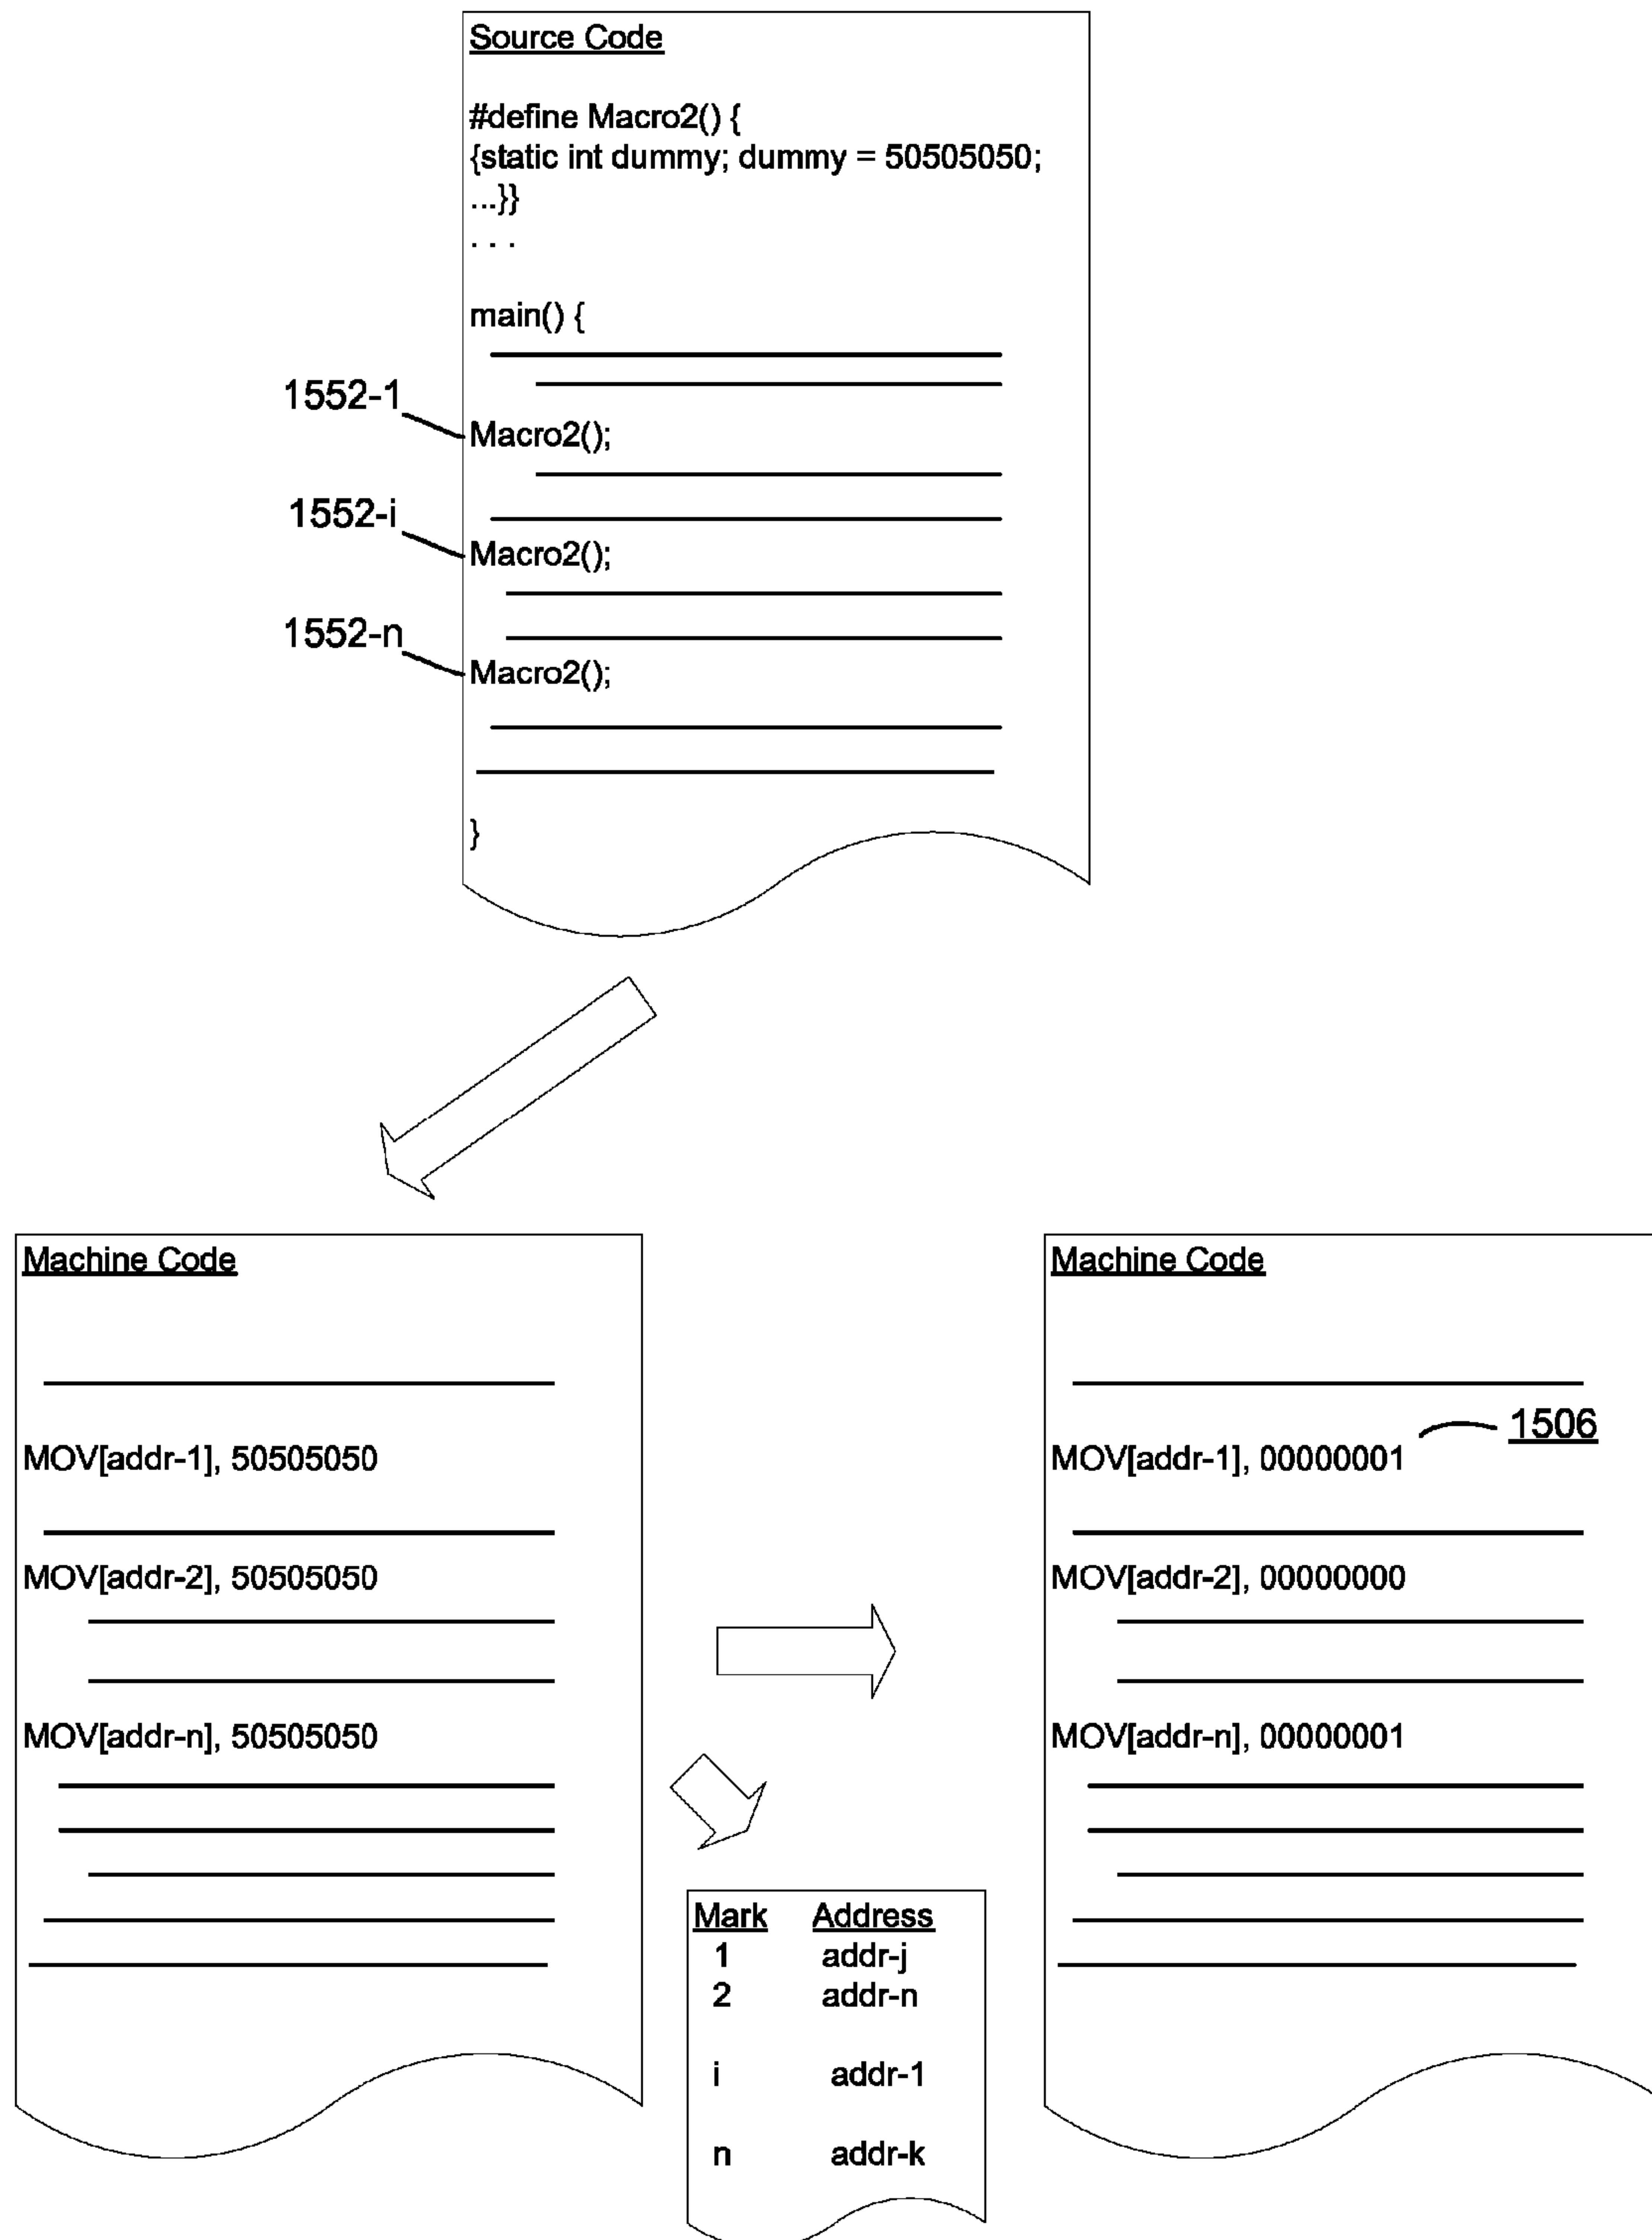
Source Code

#define Macro2() {
{static int dummy; dummy = 50505050;
...}}
. . .

main() {

1552-1
Macro2();

1552-i
Macro2();

1552-n
Macro2();

}

Machine Code

MOV[addr-1], 50505050

MOV[addr-2], 50505050

MOV[addr-n], 50505050

| Mark | Address |
|---|---|
| 1 | addr-j |
| 2 | addr-n |
| i | addr-1 |
| n | addr-k |

Machine Code

1506
MOV[addr-1], 00000001

MOV[addr-2], 00000000

MOV[addr-n], 00000001